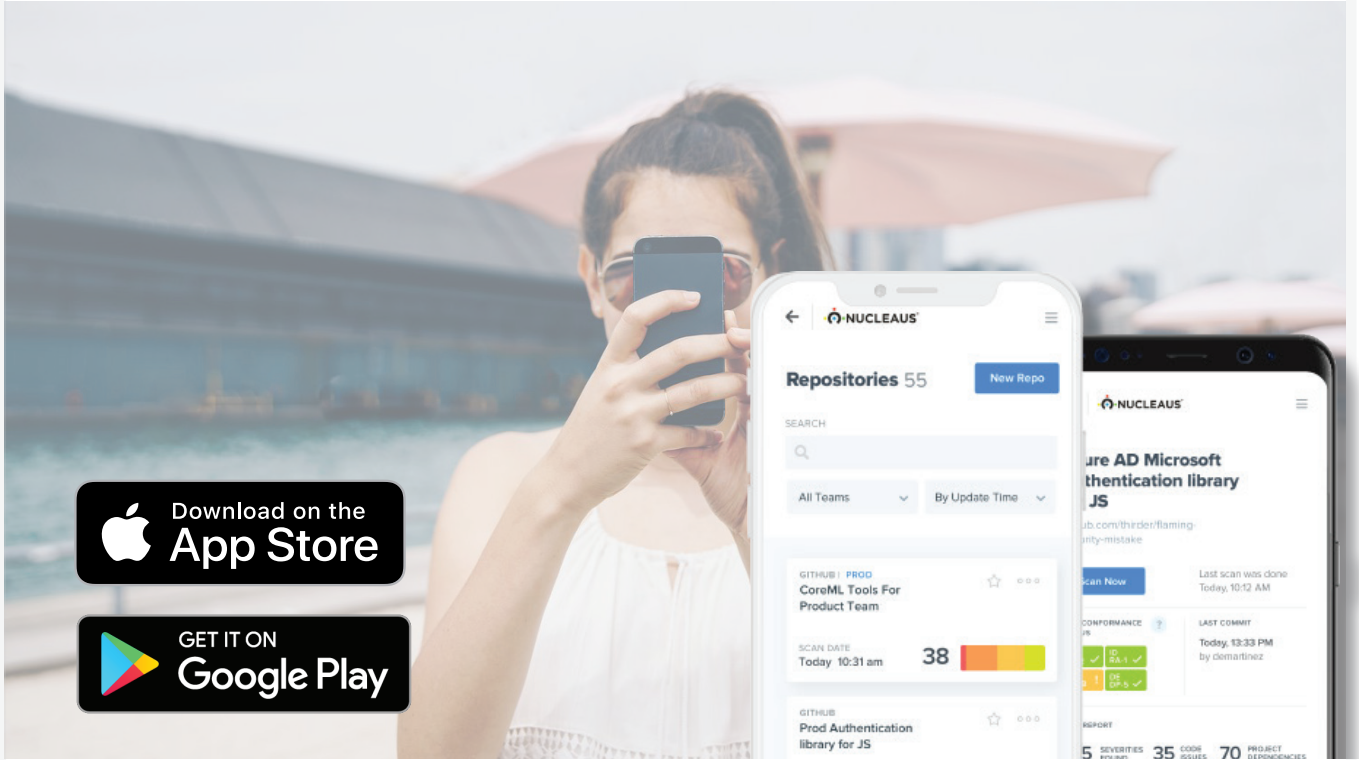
Download on the
App Store

GET IT ON
Google Play

NUCLEAUS

Repositories 55

New Repo

SEARCH

All Teams

By Update Time

GITHUB | PROD
CoreML Tools For Product Team

SCAN DATE
Today 10:31 am

38

GITHUB
Prod Authentication library for JS

NUCLEAUS

ure AD Microsoft thentication library JS

ub.com/thirder/flaming-urity-mistake

Scan Now

Last scan was done Today, 10:12 AM

CONFORMANCE

LAST COMMIT
Today, 13:33 PM
by demartinez

ID RA-1
DE DP-5

REPORT

5 SEVERITIES FOUND
35 CODE ISSUES
70 PROJECT DEPENDENCIES